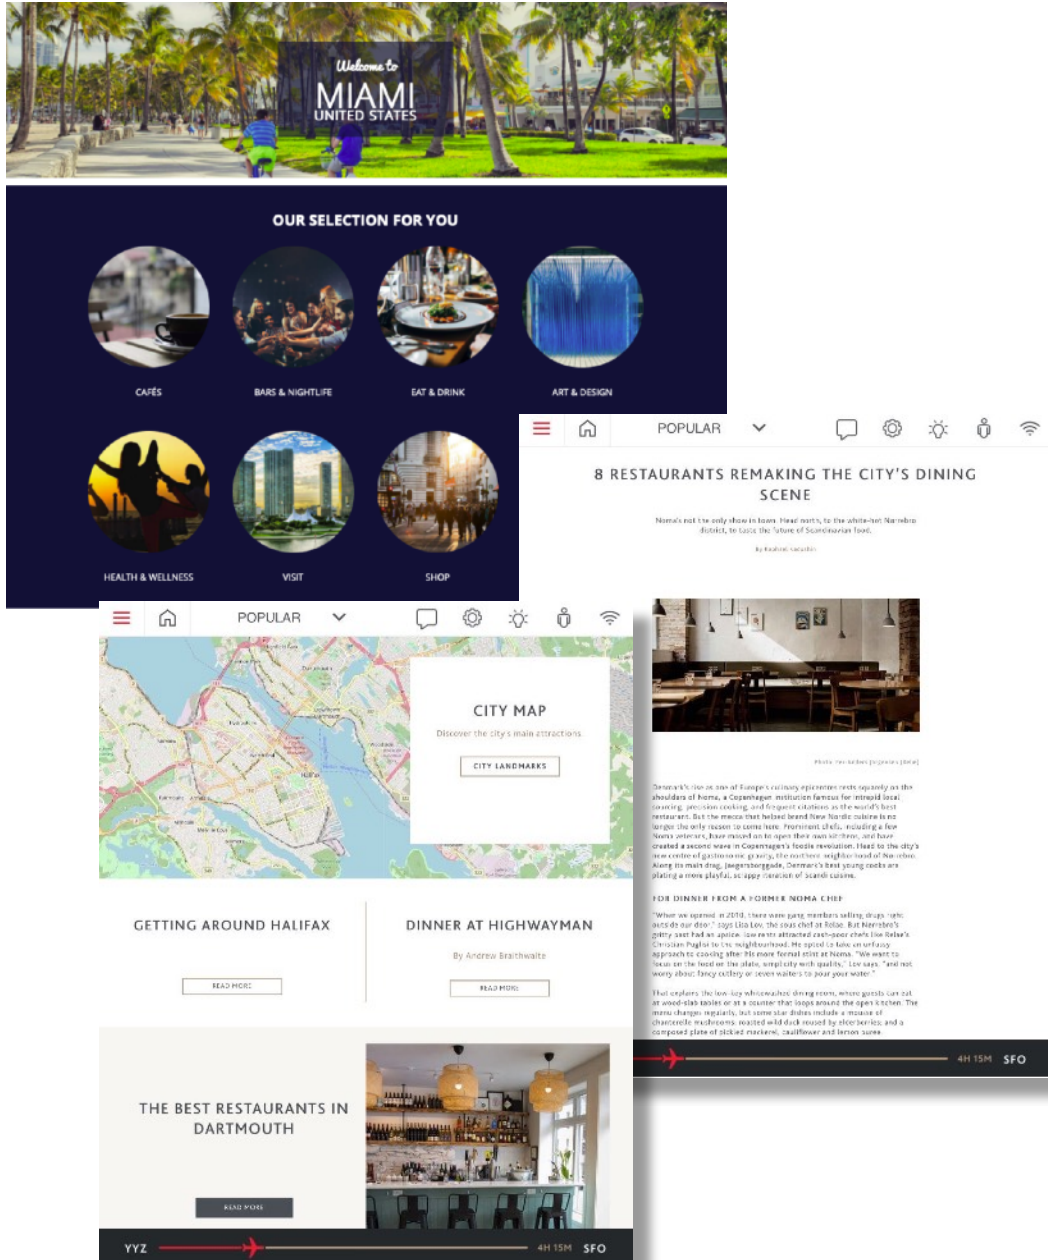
Welcome to
MIAMI
UNITED STATES

OUR SELECTION FOR YOU

CAFÉS
BARS & NIGHTLIFE
EAT & DRINK
ART & DESIGN
HEALTH & WELLNESS
VISIT
SHOP

POPULAR

8 RESTAURANTS REMAKING THE CITY'S DINING SCENE

Noma's not the only show in town. Head north, to the white-hot Nørrebro district, to taste the future of Scandinavian food.

By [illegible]

Photo: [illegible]

Denmark's rise as one of Europe's culinary epicentres rests squarely on the shoulders of Noma, a Copenhagen institution famous for intrepid local sourcing, precision cooking and frequent citations as the world's best restaurant. But the mecca that helped brand New Nordic cuisine is no longer the only reason to come here. Prominent chefs, including a few Noma veterans, have moved on to open their own kitchens, and have created a second wave in Copenhagen's foodie revolution. Head to the city's new centre of gastronomic gravity, the northern neighborhood of Nørrebro. Along its main drag, Jægersborggade, Denmark's best young cooks are plating a more playful, scrappy iteration of Scandi cuisine.

FOR DINNER FROM A FORMER NOMA CHEF

"When we opened in 2010, there were gang members selling drugs right outside our door," says Lisa Lov, the sous chef at Relae. But Nørrebro's gritty past had an upside: low rents attracted cash-poor chefs like Relae's Christian Puglisi to the neighbourhood. He opted to take an unfussy approach to cooking after his more formal stint at Noma. "We want to focus on the food on the plate, simplicity with quality," Lov says, "and not worry about fancy cutlery or seven waiters to pour your water."

That explains the low-key whitewashed dining room, where guests can eat at wood-slab tables or at a counter that loops around the open kitchen. The menu changes regularly, but some star dishes include a mousse of chanterelle mushrooms; roasted wild duck roused by elderberries; and a composed plate of pickled mackerel, cauliflower and lemon sauce.

4H 15M SFO

POPULAR

CITY MAP
Discover the city's main attractions
CITY LANDMARKS

GETTING AROUND HALIFAX
READ MORE

DINNER AT HIGHWAYMAN
By Andrew Braithwaite
READ MORE

THE BEST RESTAURANTS IN DARTMOUTH
READ MORE

YYZ 4H 15M SFO